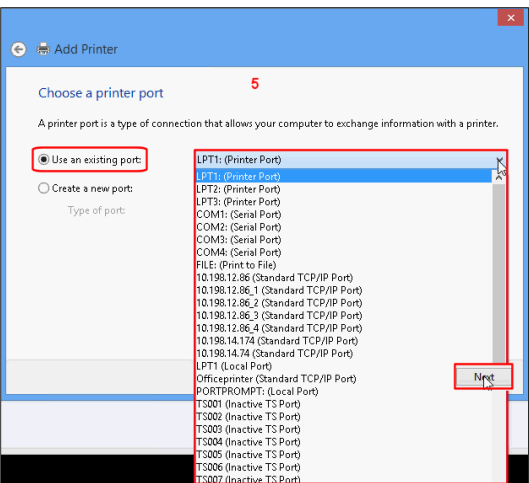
Add Printer

Choose a printer port

5

A printer port is a type of connection that allows your computer to exchange information with a printer.

Use an existing port:

Create a new port:

Type of port:

LPT1: (Printer Port)

LPT1: (Printer Port)
LPT2: (Printer Port)
LPT3: (Printer Port)
COM1: (Serial Port)
COM2: (Serial Port)
COM3: (Serial Port)
COM4: (Serial Port)
FILE: (Print to File)
10.198.12.86 (Standard TCP/IP Port)
10.198.12.86_1 (Standard TCP/IP Port)
10.198.12.86_2 (Standard TCP/IP Port)
10.198.12.86_3 (Standard TCP/IP Port)
10.198.12.86_4 (Standard TCP/IP Port)
10.198.14.174 (Standard TCP/IP Port)
10.198.14.74 (Standard TCP/IP Port)
LPT1 (Local Port)
Officeprinter (Standard TCP/IP Port)
PORTPROMPT: (Local Port)
TS001 (Inactive TS Port)
TS002 (Inactive TS Port)
TS003 (Inactive TS Port)
TS004 (Inactive TS Port)
TS005 (Inactive TS Port)
TS006 (Inactive TS Port)
TS007 (Inactive TS Port)

Next